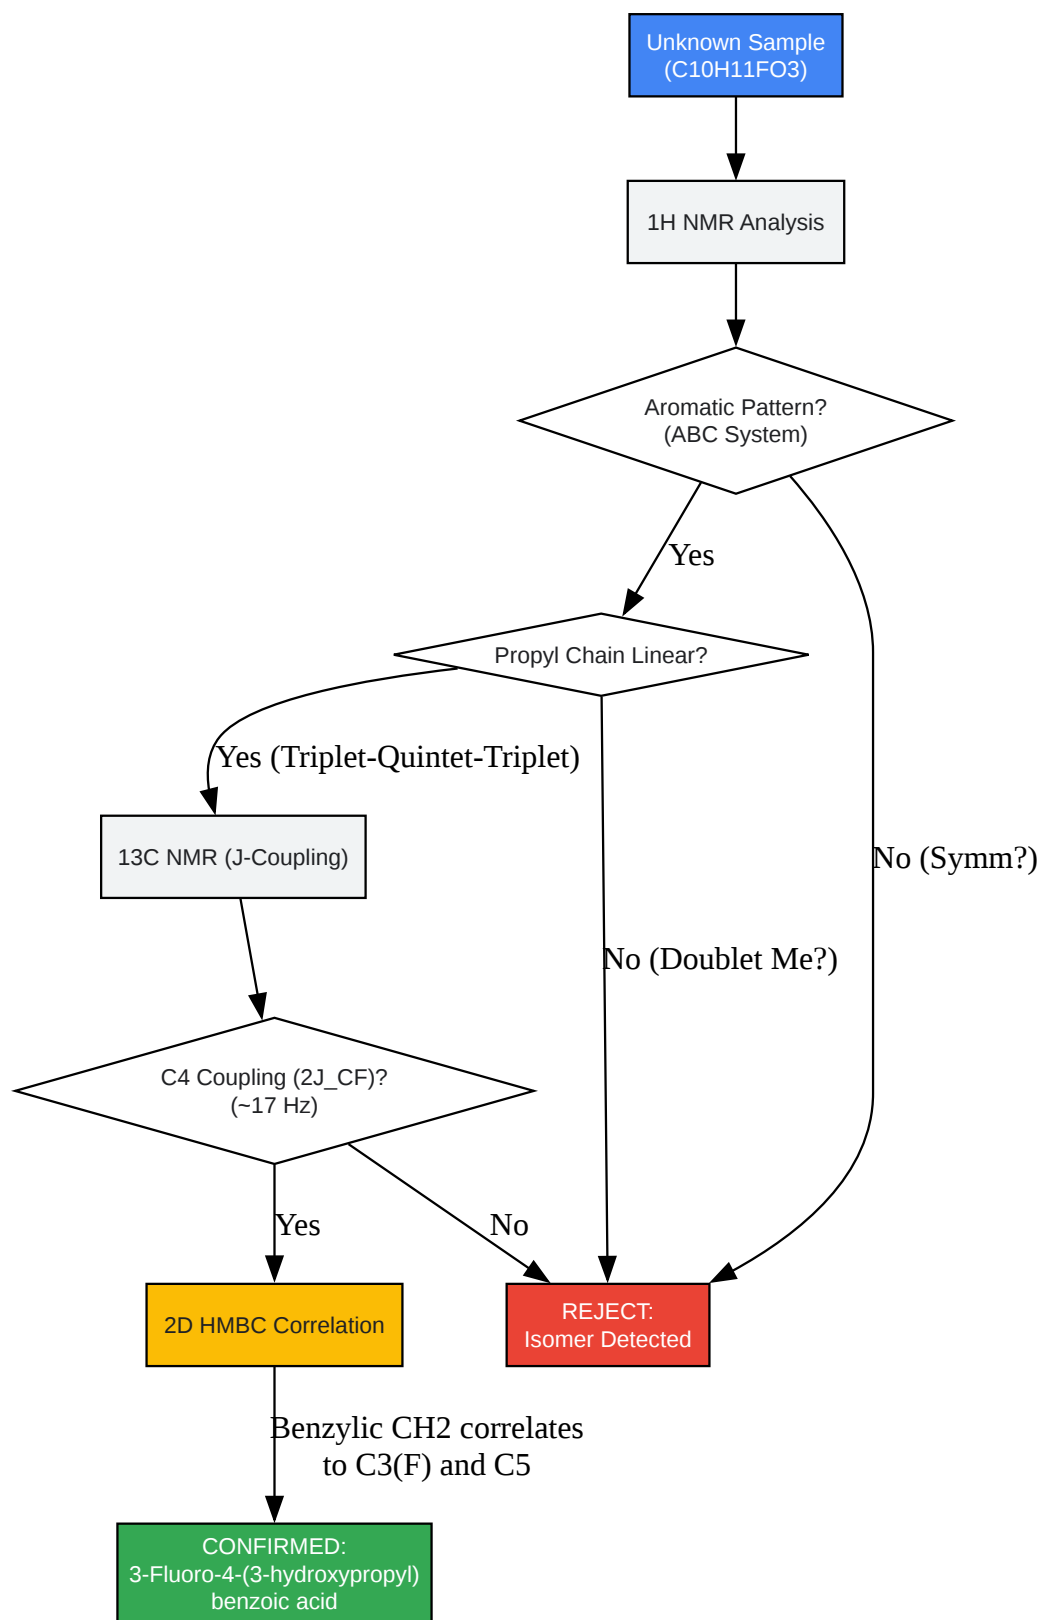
Unknown Sample
(C10H11FO3)

1H NMR Analysis

Aromatic Pattern?
(ABC System)

Yes

No (Symm?)

Propyl Chain Linear?

Yes (Triplet-Quintet-Triplet)

No (Doublet Me?)

13C NMR (J-Coupling)

C4 Coupling (2J_CF)?
(~17 Hz)

Yes

No

2D HMBC Correlation

REJECT:
Isomer Detected

Benzylic CH2 correlates
to C3(F) and C5

CONFIRMED:
3-Fluoro-4-(3-hydroxypropyl)
benzoic acid